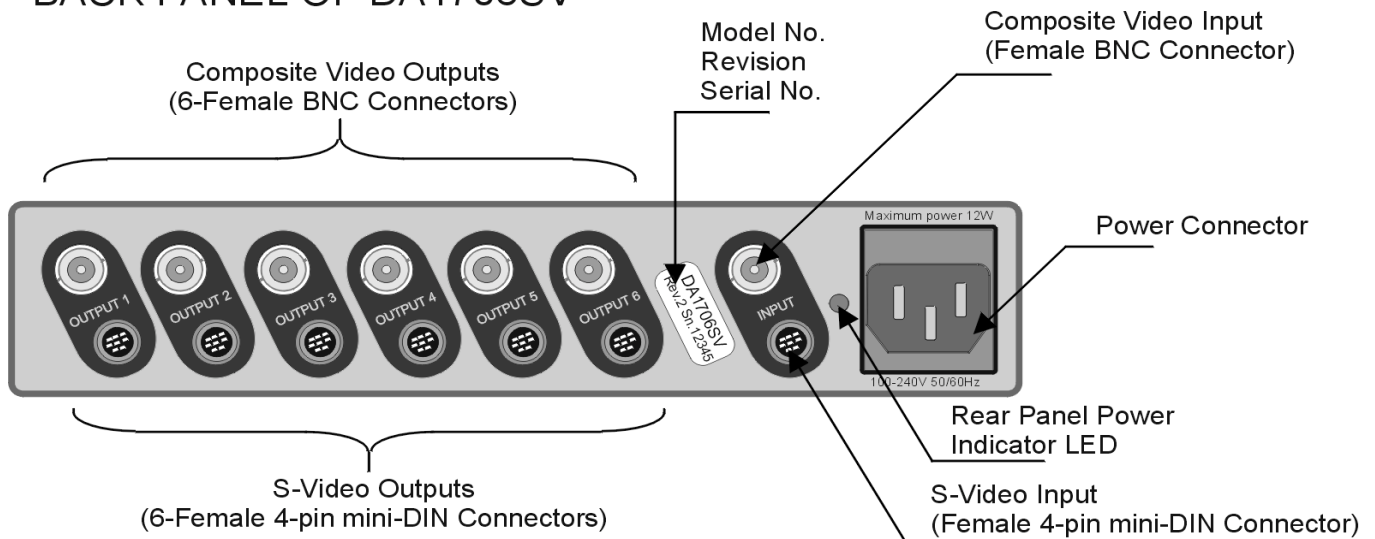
BACK PANEL OF DA1706SV

Composite Video Outputs
(6-Female BNC Connectors)

Model No.
Revision
Serial No.

Composite Video Input
(Female BNC Connector)

Maximum power 12W

Power Connector

OUTPUT 1
OUTPUT 2
OUTPUT 3
OUTPUT 4
OUTPUT 5
OUTPUT 6

DA1706SV
Rev.2 Sn.12345

INPUT

100-240V 50/60Hz

Rear Panel Power
Indicator LED

S-Video Outputs
(6-Female 4-pin mini-DIN Connectors)

S-Video Input
(Female 4-pin mini-DIN Connector)